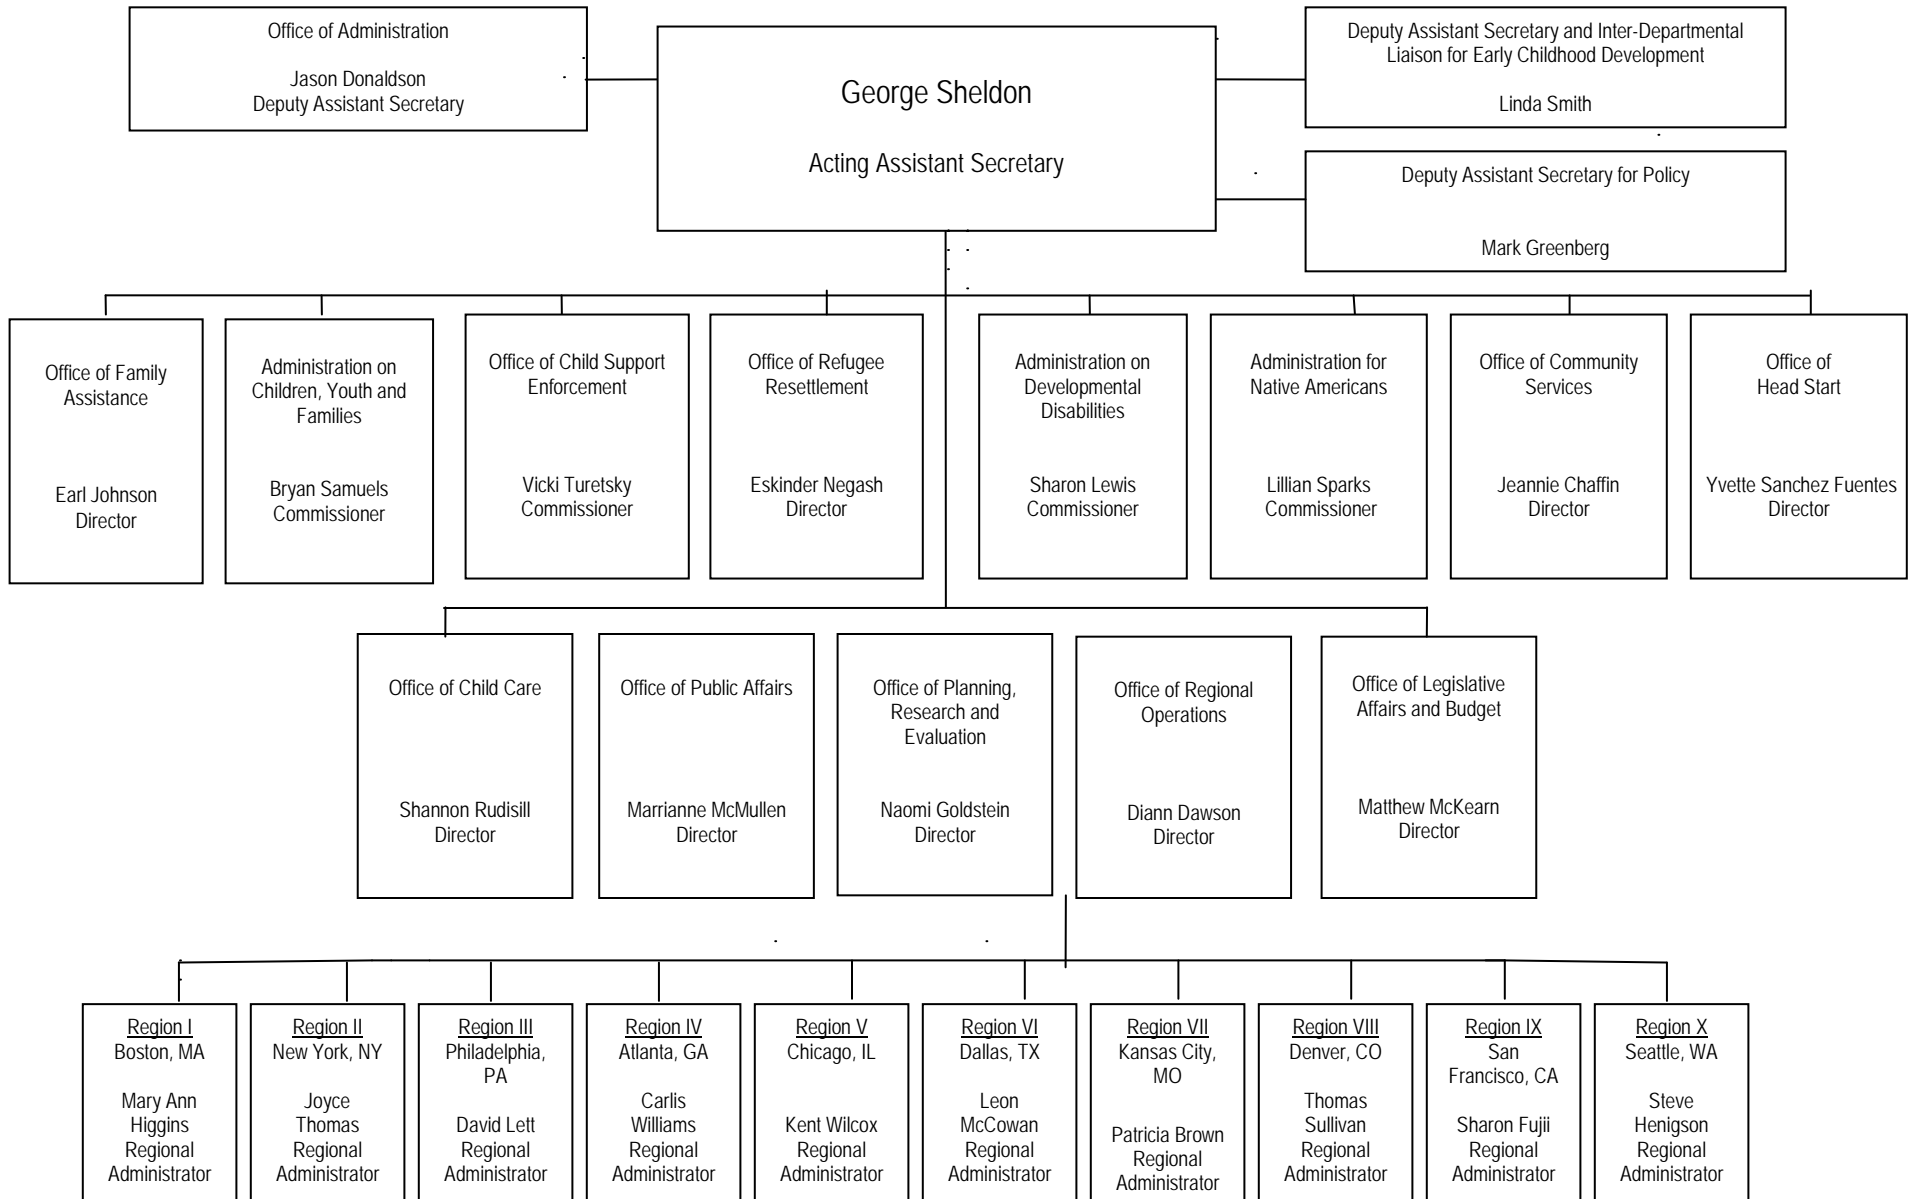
Office of Administration

Jason Donaldson
Deputy Assistant Secretary

George Sheldon

Acting Assistant Secretary

Deputy Assistant Secretary and Inter-Departmental Liaison for Early Childhood Development

Linda Smith

Deputy Assistant Secretary for Policy

Mark Greenberg

Office of Family Assistance

Earl Johnson
Director

Administration on Children, Youth and Families

Bryan Samuels
Commissioner

Office of Child Support Enforcement

Vicki Turetsky
Commissioner

Office of Refugee Resettlement

Eskinder Negash
Director

Administration on Developmental Disabilities

Sharon Lewis
Commissioner

Administration for Native Americans

Lillian Sparks
Commissioner

Office of Community Services

Jeannie Chaffin
Director

Office of Head Start

Yvette Sanchez Fuentes
Director

Office of Child Care

Shannon Rudisill
Director

Office of Public Affairs

Marrianne McMullen
Director

Office of Planning, Research and Evaluation

Naomi Goldstein
Director

Office of Regional Operations

Diann Dawson
Director

Office of Legislative Affairs and Budget

Matthew McKearn
Director

Region I
Boston, MA

Mary Ann Higgins
Regional Administrator

Region II
New York, NY

Joyce Thomas
Regional Administrator

Region III
Philadelphia, PA

David Lett
Regional Administrator

Region IV
Atlanta, GA

Carlis Williams
Regional Administrator

Region V
Chicago, IL

Kent Wilcox
Regional Administrator

Region VI
Dallas, TX

Leon McCowan
Regional Administrator

Region VII
Kansas City, MO

Patricia Brown
Regional Administrator

Region VIII
Denver, CO

Thomas Sullivan
Regional Administrator

Region IX
San Francisco, CA

Sharon Fujii
Regional Administrator

Region X
Seattle, WA

Steve Henigson
Regional Administrator